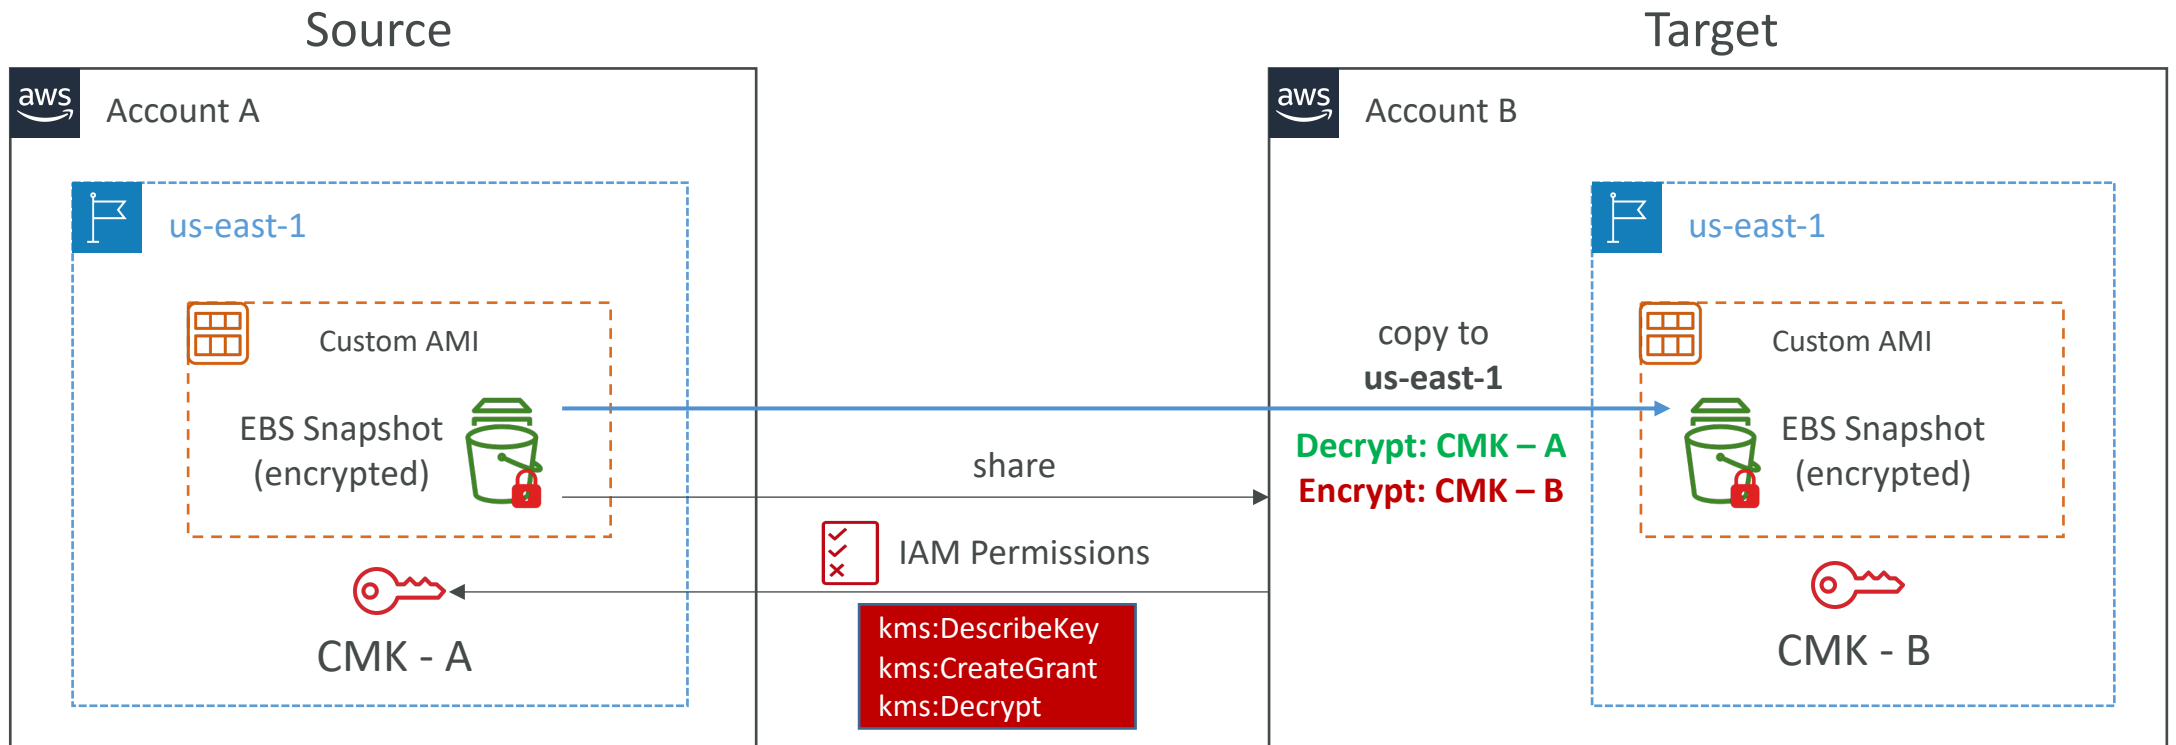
Source

aws Account A

us-east-1

Custom AMI

EBS Snapshot (encrypted)

CMK - A

share

IAM Permissions

kms:DescribeKey
kms:CreateGrant
kms:Decrypt

Target

aws Account B

copy to
**us-east-1**

Decrypt: CMK – A
Encrypt: CMK – B

us-east-1

Custom AMI

EBS Snapshot (encrypted)

CMK - B